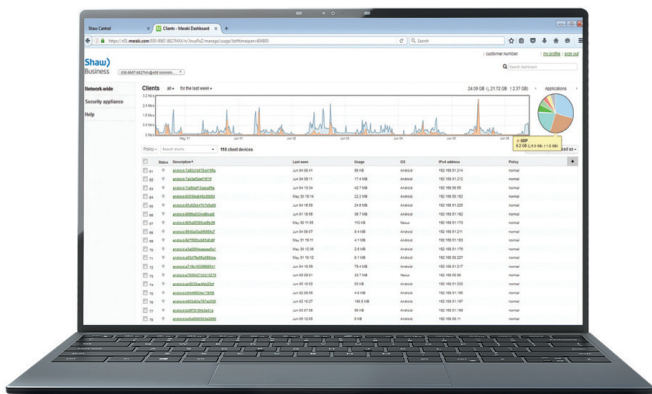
Shaw Central
Clients - Meraki Dashboard

Shaw)
Business

Network-wide
Security appliance
Help

Clients all for the last week

Search

customer number | my profile | sign out

Applications

Policy | Search clients | 155 client devices

| | Status | Description | Last seen | Usage | OS | IPv4 address | Policy |
|---|---|---|---|---|---|---|---|
| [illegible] | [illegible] | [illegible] | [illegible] | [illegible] | Android | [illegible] | normal |